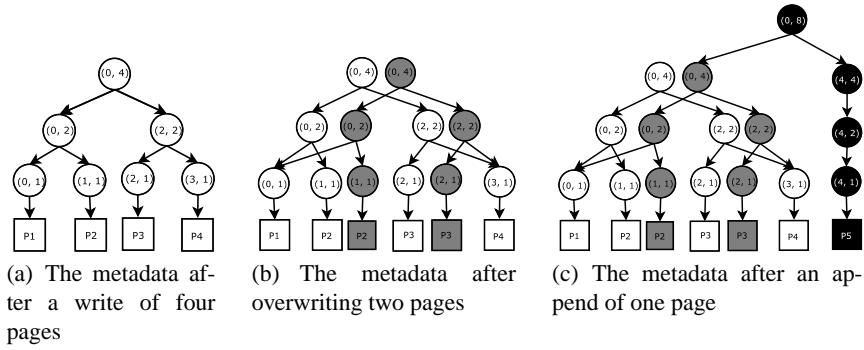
(0, 4)
(0, 2)
(2, 2)
(0, 1)
(1, 1)
(2, 1)
(3, 1)
P1
P2
P3
P4

(a) The metadata after a write of four pages

(0, 4)
(0, 4)
(0, 2)
(0, 2)
(2, 2)
(2, 2)
(0, 1)
(1, 1)
(1, 1)
(2, 1)
(2, 1)
(3, 1)
P1
P2
P2
P3
P3
P4

(b) The metadata after overwriting two pages

(0, 8)
(0, 4)
(0, 4)
(4, 4)
(0, 2)
(0, 2)
(2, 2)
(2, 2)
(4, 2)
(0, 1)
(1, 1)
(1, 1)
(2, 1)
(2, 1)
(3, 1)
(4, 1)
P1
P2
P2
P3
P3
P4
P5

(c) The metadata after an append of one page